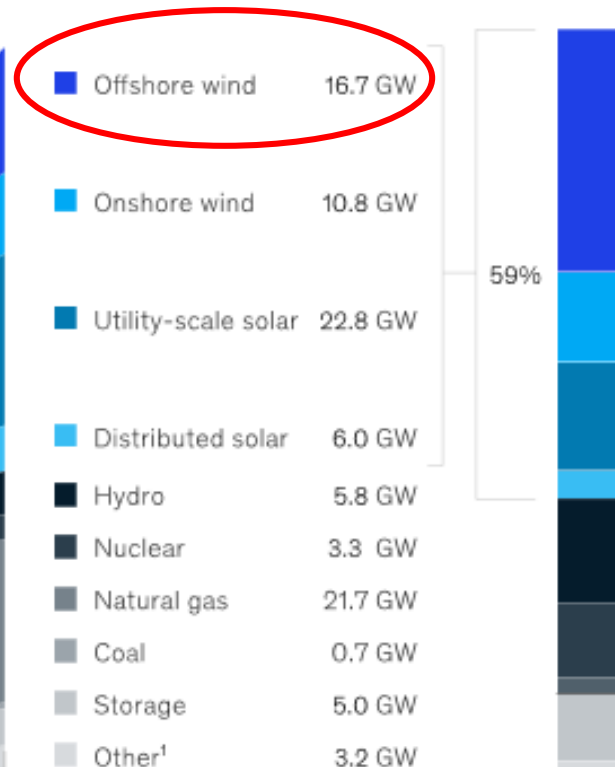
Offshore wind 16.7 GW

Onshore wind 10.8 GW

Utility-scale solar 22.8 GW

Distributed solar 6.0 GW

59%

Hydro 5.8 GW

Nuclear 3.3 GW

Natural gas 21.7 GW

Coal 0.7 GW

Storage 5.0 GW

Other$^1$ 3.2 GW